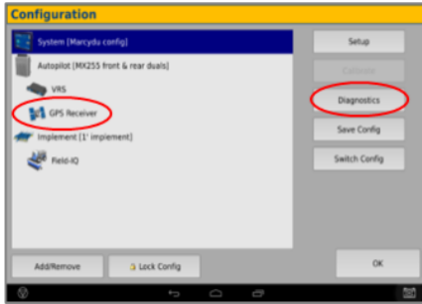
Configuration

System [Marcydu config]

Autopilot [MX255 front & rear duals]

VRS

GPS Receiver

Implement [1' implement]

Field-IQ

Setup

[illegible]

Diagnostics

Save Config

Switch Config

Add/Remove

Lock Config

OK